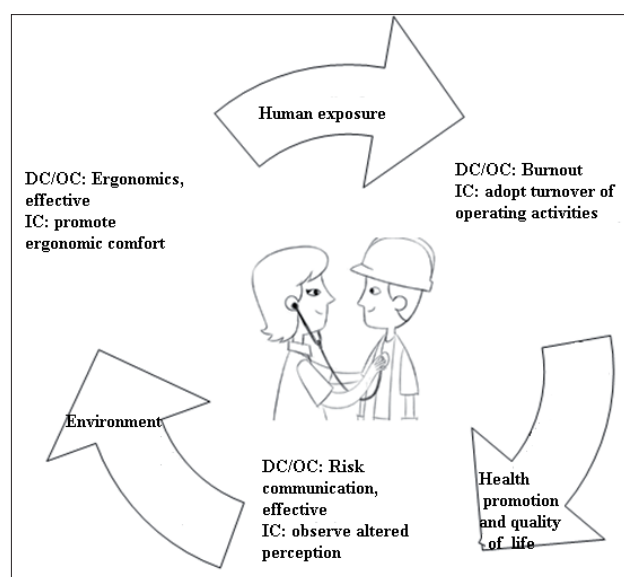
Human exposure

DC/OC: Ergonomics, effective
IC: promote ergonomic comfort

DC/OC: Burnout
IC: adopt turnover of operating activities

Environment

DC/OC: Risk communication, effective
IC: observe altered perception

Health promotion and quality of life